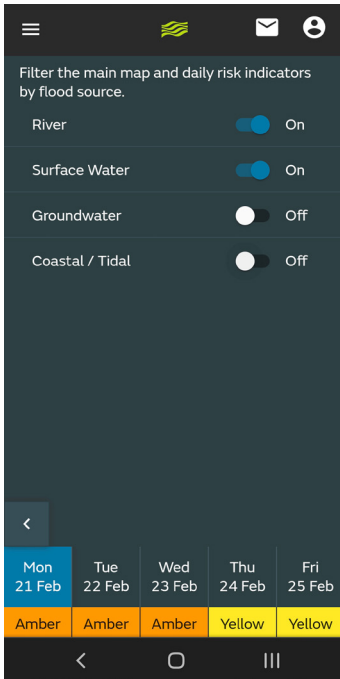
Filter the main map and daily risk indicators by flood source.

River On

Surface Water On

Groundwater Off

Coastal / Tidal Off

<

| Mon 21 Feb | Tue 22 Feb | Wed 23 Feb | Thu 24 Feb | Fri 25 Feb |
|---|---|---|---|---|
| Amber | Amber | Amber | Yellow | Yellow |